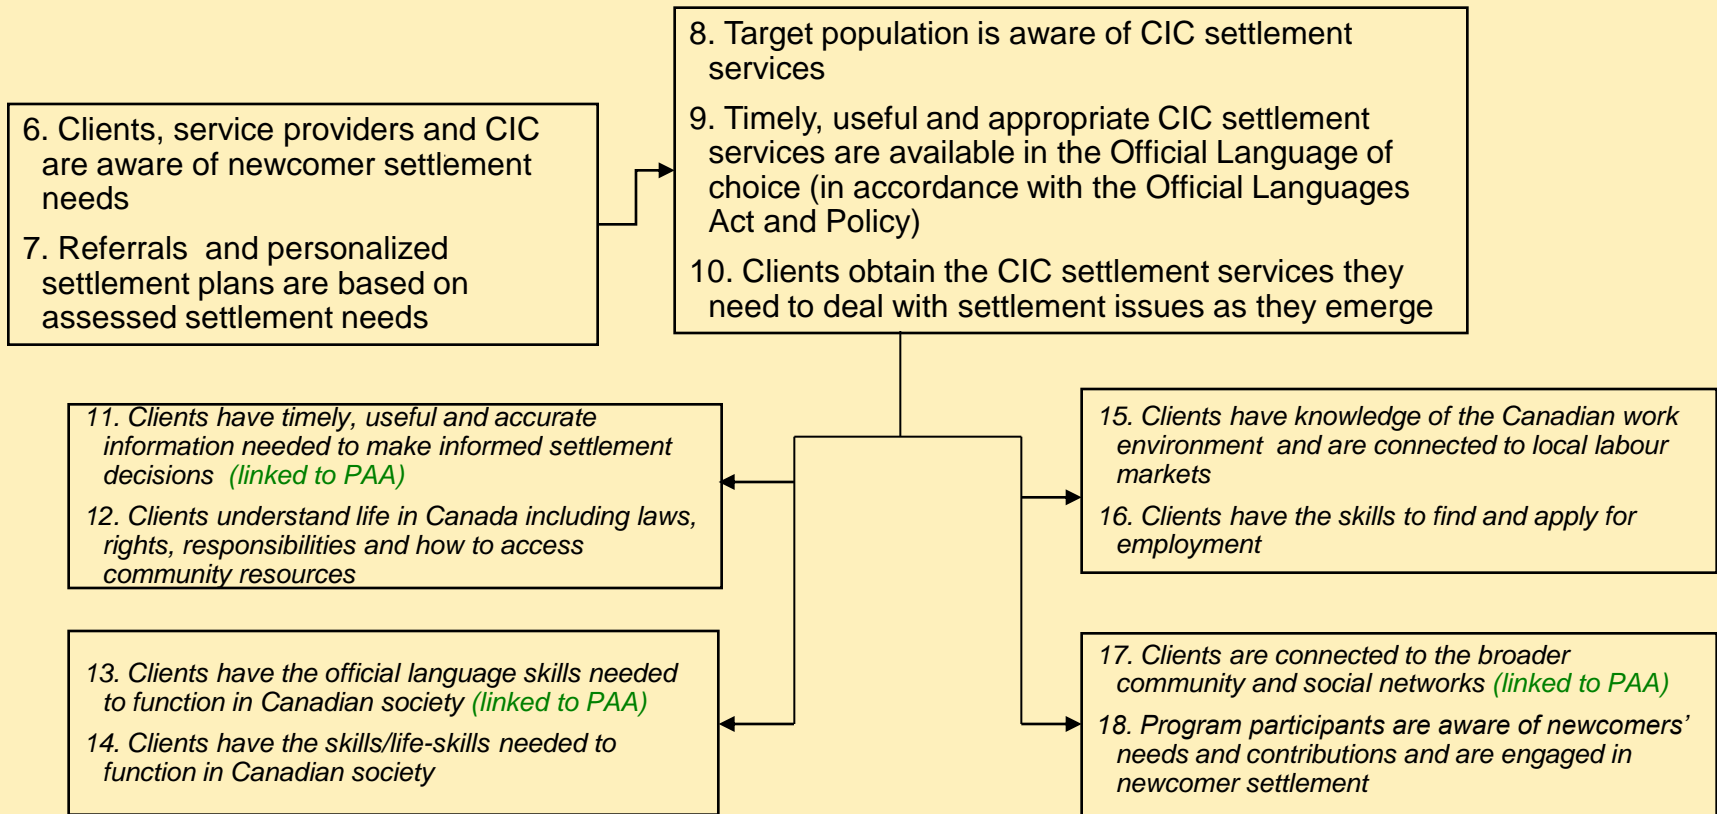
6. Clients, service providers and CIC are aware of newcomer settlement needs

7. Referrals and personalized settlement plans are based on assessed settlement needs

8. Target population is aware of CIC settlement services

9. Timely, useful and appropriate CIC settlement services are available in the Official Language of choice (in accordance with the Official Languages Act and Policy)

10. Clients obtain the CIC settlement services they need to deal with settlement issues as they emerge

11. Clients have timely, useful and accurate information needed to make informed settlement decisions (linked to PAA)

12. Clients understand life in Canada including laws, rights, responsibilities and how to access community resources

13. Clients have the official language skills needed to function in Canadian society (linked to PAA)

14. Clients have the skills/life-skills needed to function in Canadian society

15. Clients have knowledge of the Canadian work environment and are connected to local labour markets

16. Clients have the skills to find and apply for employment

17. Clients are connected to the broader community and social networks (linked to PAA)

18. Program participants are aware of newcomers' needs and contributions and are engaged in newcomer settlement